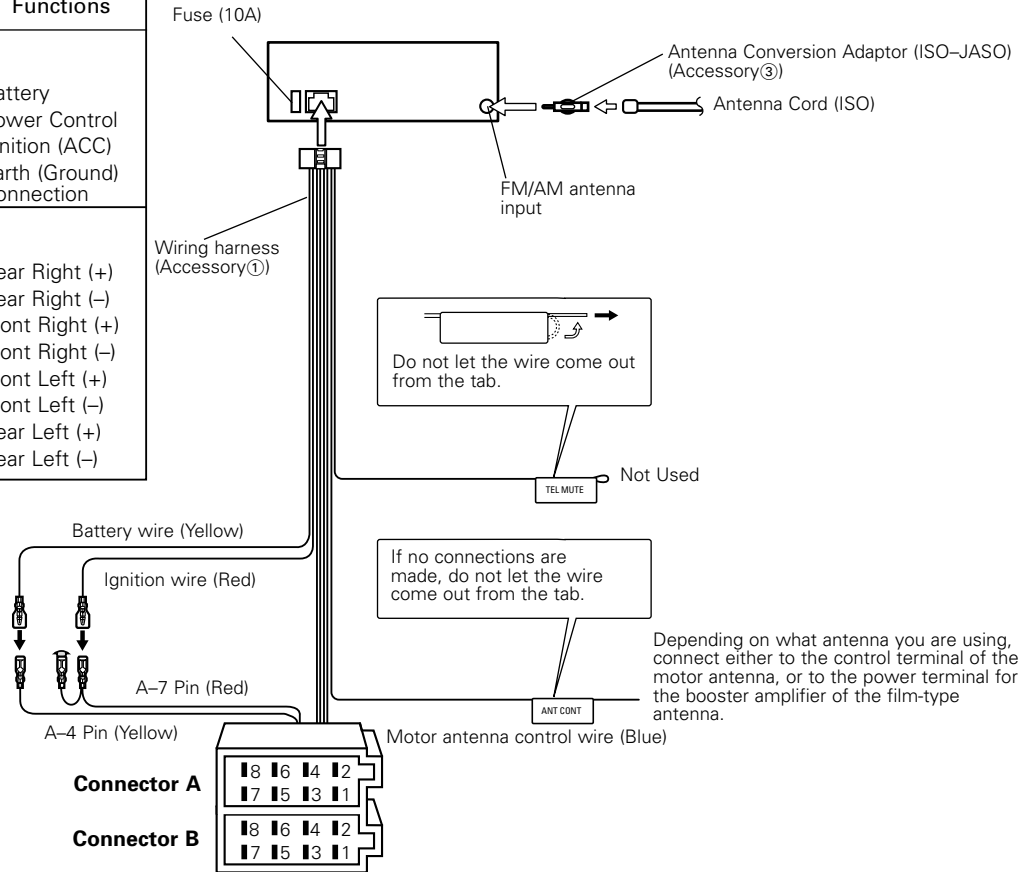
Functions

attery
ower Control
nition (ACC)
arth (Ground)
onnection

ear Right (+)
ear Right (–)
ont Right (+)
ont Right (–)
ont Left (+)
ont Left (–)
ear Left (+)
ear Left (–)

Fuse (10A)

Antenna Conversion Adaptor (ISO–JASO) (Accessory③)

Antenna Cord (ISO)

FM/AM antenna input

Wiring harness (Accessory①)

Do not let the wire come out from the tab.

TEL MUTE

Not Used

Battery wire (Yellow)

If no connections are made, do not let the wire come out from the tab.

Ignition wire (Red)

Depending on what antenna you are using, connect either to the control terminal of the motor antenna, or to the power terminal for the booster amplifier of the film-type antenna.

A–7 Pin (Red)

ANT CONT

A–4 Pin (Yellow)

Motor antenna control wire (Blue)

Connector A

8 6 4 2
7 5 3 1

Connector B

8 6 4 2
7 5 3 1